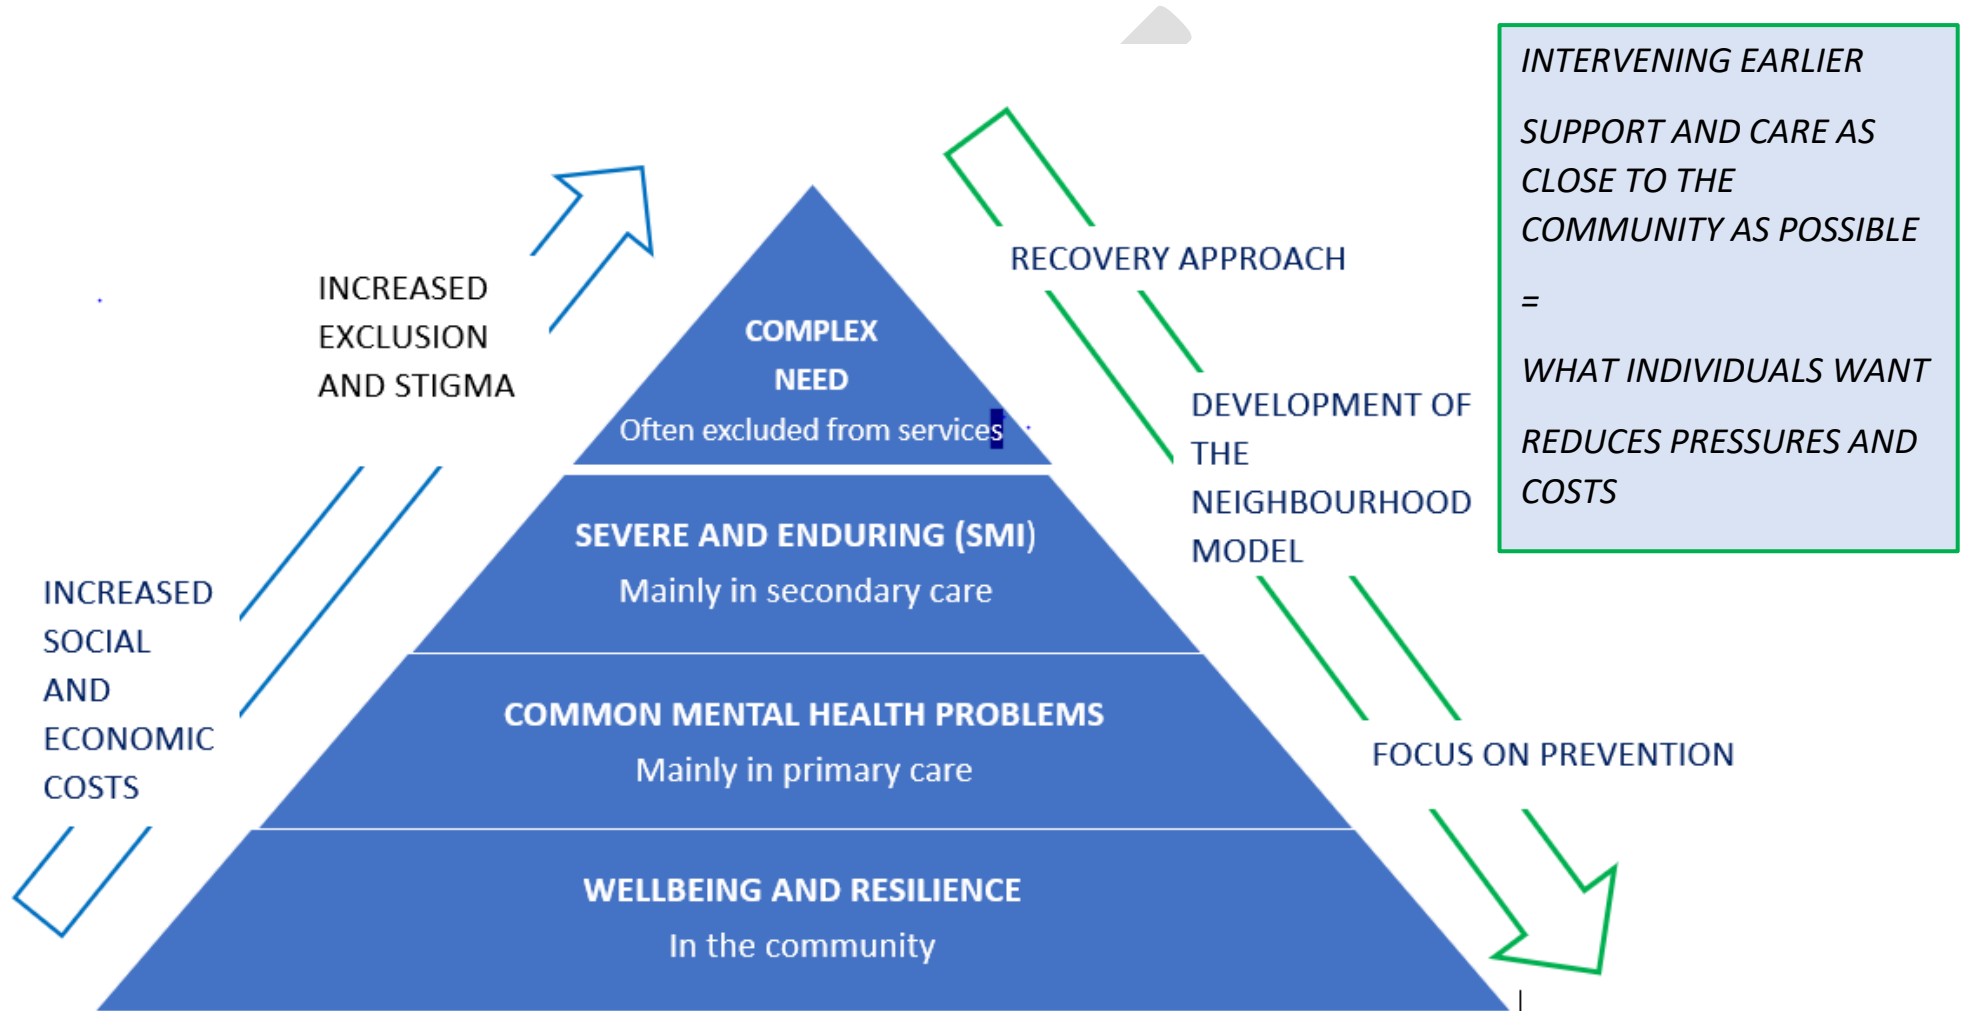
INCREASED EXCLUSION AND STIGMA

INCREASED SOCIAL AND ECONOMIC COSTS

COMPLEX NEED
Often excluded from services

SEVERE AND ENDURING (SMI)
Mainly in secondary care

COMMON MENTAL HEALTH PROBLEMS
Mainly in primary care

WELLBEING AND RESILIENCE
In the community

RECOVERY APPROACH

DEVELOPMENT OF THE NEIGHBOURHOOD MODEL

FOCUS ON PREVENTION

INTERVENING EARLIER

SUPPORT AND CARE AS CLOSE TO THE COMMUNITY AS POSSIBLE

=

WHAT INDIVIDUALS WANT

REDUCES PRESSURES AND COSTS